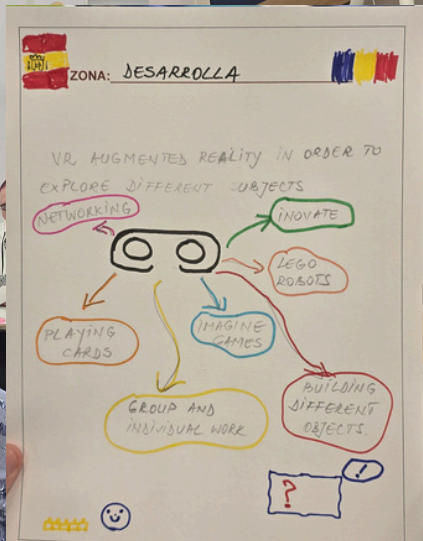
ZONA: DESARROLLA

VR AUGMENTED REALITY IN ORDER TO EXPLORE DIFFERENT SUBJECTS

NETWORKING

INOVATE

LEGO ROBOTS

PLAYING CARDS

IMAGINE GAMES

BUILDING DIFFERENT OBJECTS

GROUP AND INDIVIDUAL WORK

?

!